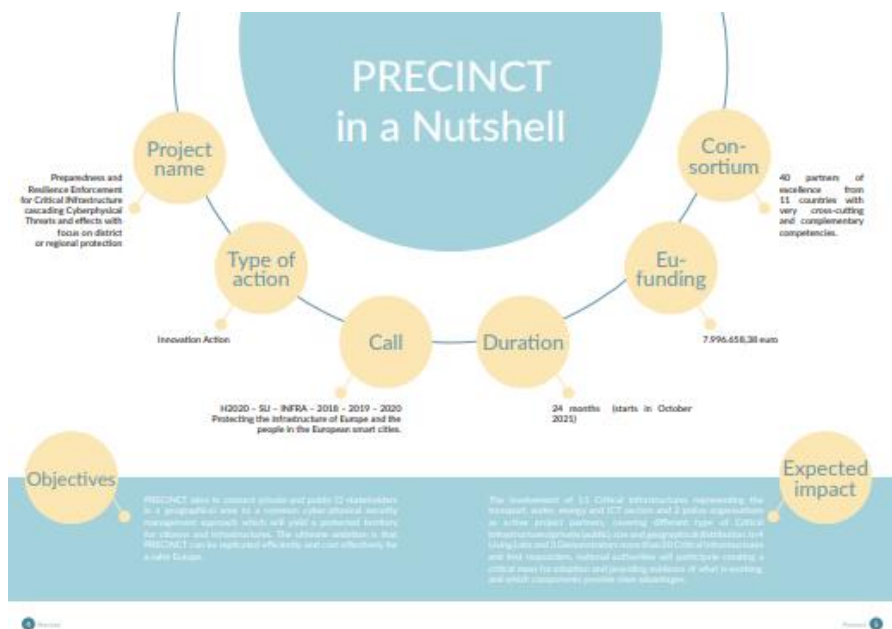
PRECINCT in a Nutshell

Project name

Preparedness and Resilience Enforcement for Critical INfrastructure cascading Cyberphysical Threats and effects with focus on district or regional protection

Con-sortium

40 partners of excellence from 11 countries with very cross-cutting and complementary competencies.

Type of action

Innovation Action

Eu-funding

7.996.658,38 euro

Call

H2020 - SU - INFRA - 2018 - 2019 - 2020 Protecting the infrastructure of Europe and the people in the European smart cities.

Duration

24 months (starts in October 2021)

Objectives

PRECINCT aims to connect private and public CI stakeholders in a geographical area to a common cyber-physical security management approach which will yield a protected territory for citizens and infrastructures. The ultimate ambition is that PRECINCT can be replicated efficiently and cost effectively for a safer Europe.

Expected impact

The involvement of 11 Critical Infrastructures representing the transport, water, energy and ICT sectors and 2 police organisations as active project partners, covering different type of Critical Infrastructure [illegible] size and geographical distribution in 4 Living Labs and 3 Demonstrators more than 30 Critical Infrastructures and first responders, national authorities will participate creating a critical mass for adoption and providing evidence of what is working and which components provide clear advantages.

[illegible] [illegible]

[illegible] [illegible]